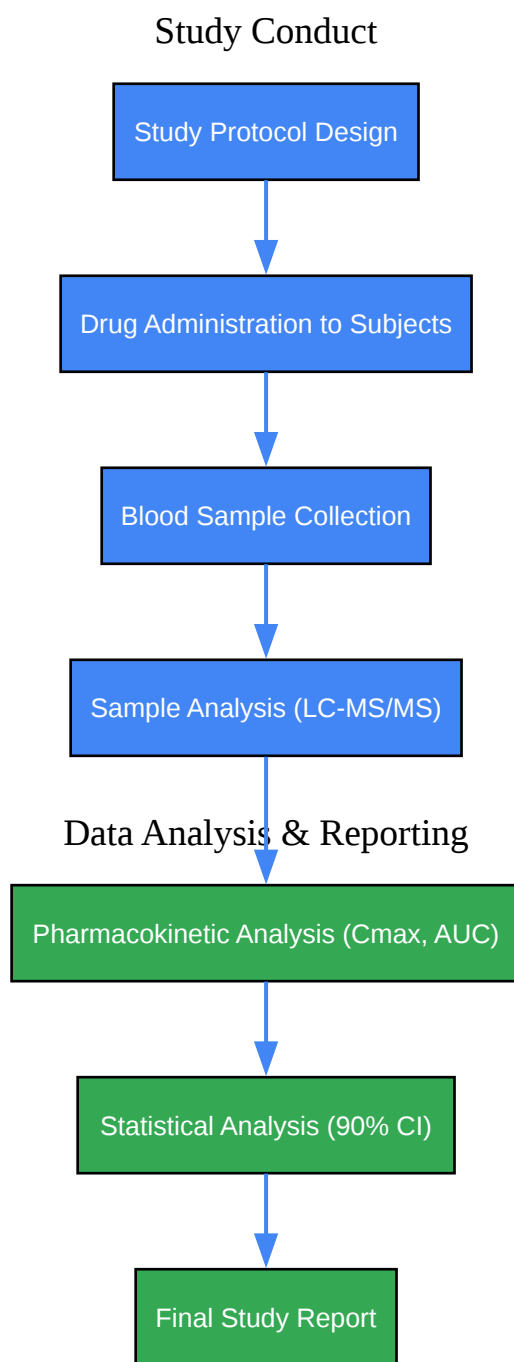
Study Conduct

Study Protocol Design

Drug Administration to Subjects

Blood Sample Collection

Sample Analysis (LC-MS/MS)

Data Analysis & Reporting

Pharmacokinetic Analysis (Cmax, AUC)

Statistical Analysis (90% CI)

Final Study Report